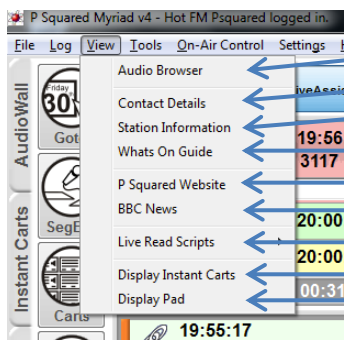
P Squared Myriad v4 - Hot FM Psquared logged in.

File Log View Tools On-Air Control Settings

AudioWall

Instant Carts

Friday 30

Got

SegE

Carts

Audio Browser

Contact Details

Station Information

Whats On Guide

P Squared Website

BBC News

Live Read Scripts

Display Instant Carts

Display Pad

iveAssis

19:56

3117

20:00

20:00

00:31

19:55:17